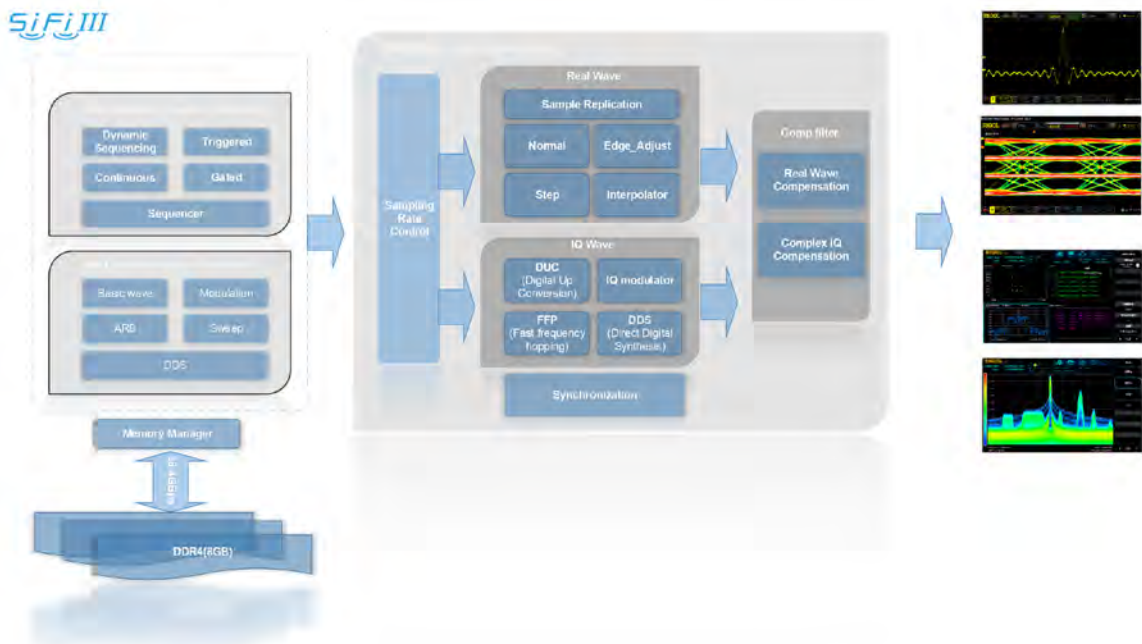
SiFi III

Dynamic Sequencing

Triggered

Continuous

Gated

Sequencer

Basic wave

Modulation

ARB

Sweep

DDS

Memory Manager

DDR4(8GB)

Sampling Rate Control

Real Wave

Sample Replication

Normal

Edge_Adjust

Step

Interpolator

IQ Wave

DUC (Digital Up Conversion)

IQ modulator

FFP (Fast frequency hopping)

DDS (Direct Digital Synthesis)

Synchronization

Comp filter

Real Wave Compensation

Complex IQ Compensation